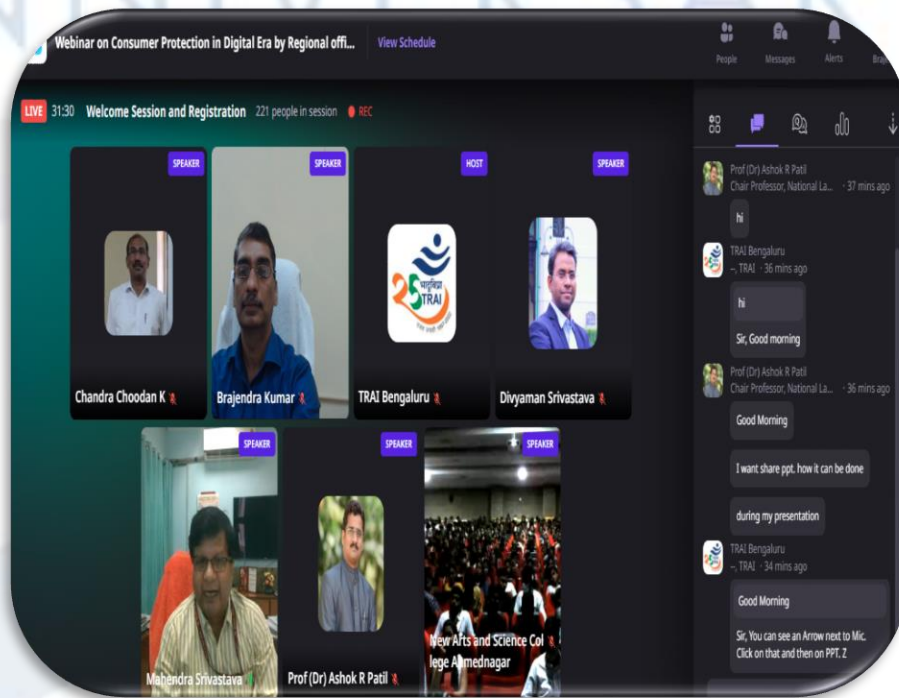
Webinar on Consumer Protection in Digital Era by Regional offi... View Schedule

People Messages Alerts Bra

LIVE 31:30 Welcome Session and Registration 221 people in session REC

SPEAKER
Chandra Choodan K

SPEAKER
Brajendra Kumar

HOST
25 TRAI
TRAI Bengaluru

SPEAKER
Divyaman Srivastava

SPEAKER
Mahendra Srivastava

SPEAKER
Prof (Dr) Ashok R Patil

SPEAKER
New Arts and Science College Ahmednagar

Prof (Dr) Ashok R Patil
Chair Professor, National La... · 37 mins ago
hi

TRAI Bengaluru
-, TRAI · 36 mins ago
hi
Sir, Good morning

Prof (Dr) Ashok R Patil
Chair Professor, National La... · 36 mins ago
Good Morning
I want share ppt. how it can be done
during my presentation

TRAI Bengaluru
-, TRAI · 34 mins ago
Good Morning
Sir, You can see an Arrow next to Mic. Click on that and then on PPT. Z